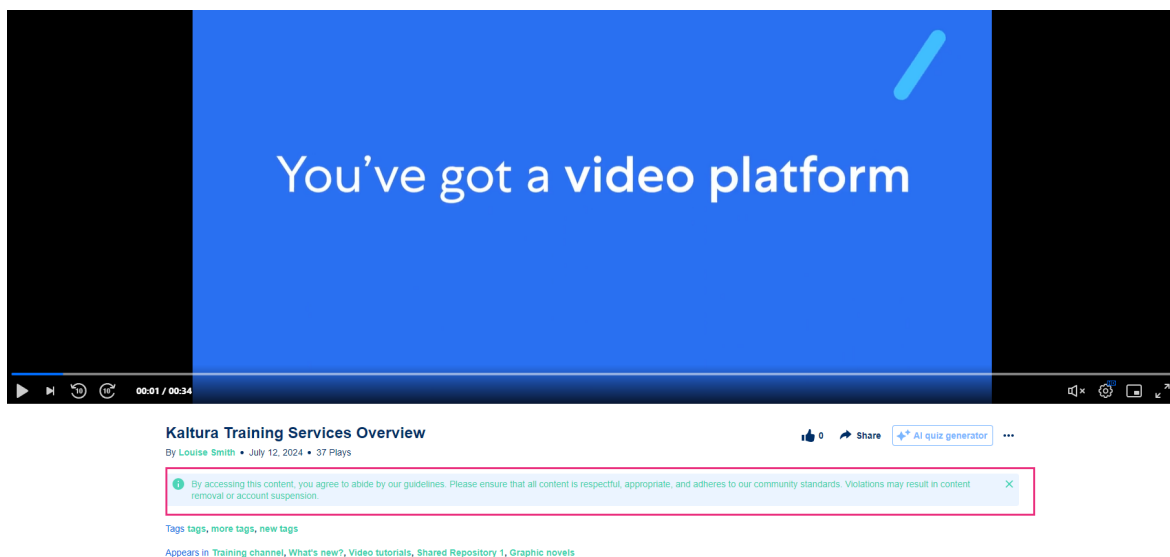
You've got a **video platform**

10 10 00:01 / 00:34

Kaltura Training Services Overview

By Louise Smith • July 12, 2024 • 37 Plays

0 Share AI quiz generator ...

By accessing this content, you agree to abide by our guidelines. Please ensure that all content is respectful, appropriate, and adheres to our community standards. Violations may result in content removal or account suspension.

Tags tags, more tags, new tags

Appears in Training channel, What's new?, Video tutorials, Shared Repository 1, Graphic novels